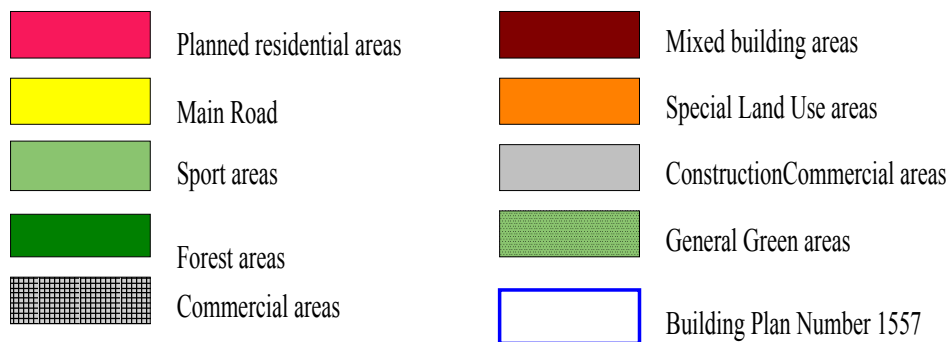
Planned residential areas

Main Road

Sport areas

Forest areas

Commercial areas

Mixed building areas

Special Land Use areas

ConstructionCommercial areas

General Green areas

Building Plan Number 1557